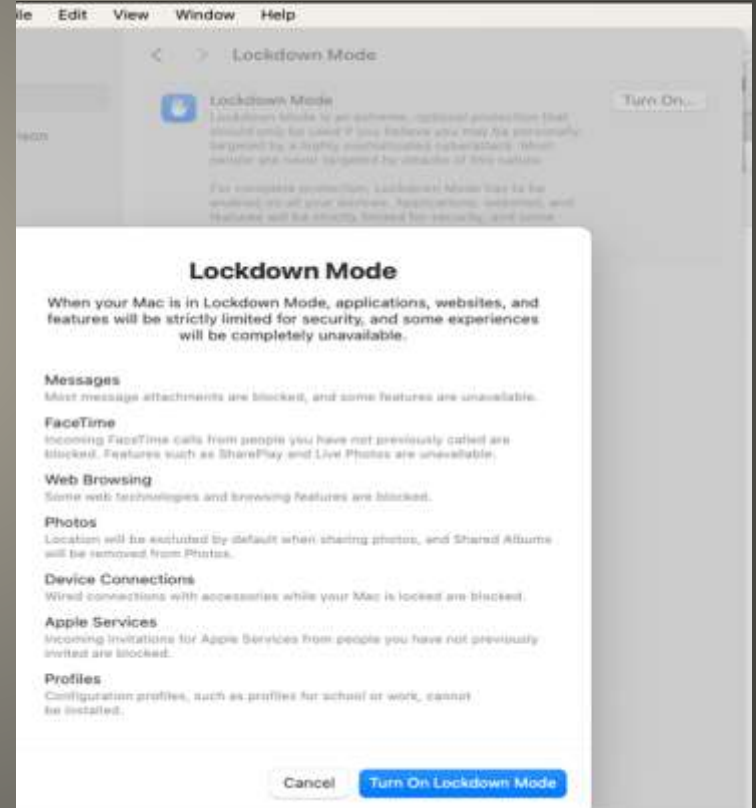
ile Edit View Window Help

Lockdown Mode

Lockdown Mode
Lockdown Mode is an extreme, optional protection that should only be used if you believe you may be personally targeted by a highly sophisticated cyberattack. Most people are never targeted by attacks of this nature.

For complete protection, Lockdown Mode has to be enabled on all your devices. Applications, websites, and features will be strictly limited for security, and some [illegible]

Turn On...

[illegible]

Lockdown Mode

When your Mac is in Lockdown Mode, applications, websites, and features will be strictly limited for security, and some experiences will be completely unavailable.

Messages
Most message attachments are blocked, and some features are unavailable.

FaceTime
Incoming FaceTime calls from people you have not previously called are blocked. Features such as SharePlay and Live Photos are unavailable.

Web Browsing
Some web technologies and browsing features are blocked.

Photos
Location will be excluded by default when sharing photos, and Shared Albums will be removed from Photos.

Device Connections
Wired connections with accessories while your Mac is locked are blocked.

Apple Services
Incoming invitations for Apple Services from people you have not previously invited are blocked.

Profiles
Configuration profiles, such as profiles for school or work, cannot be installed.

Cancel
Turn On Lockdown Mode